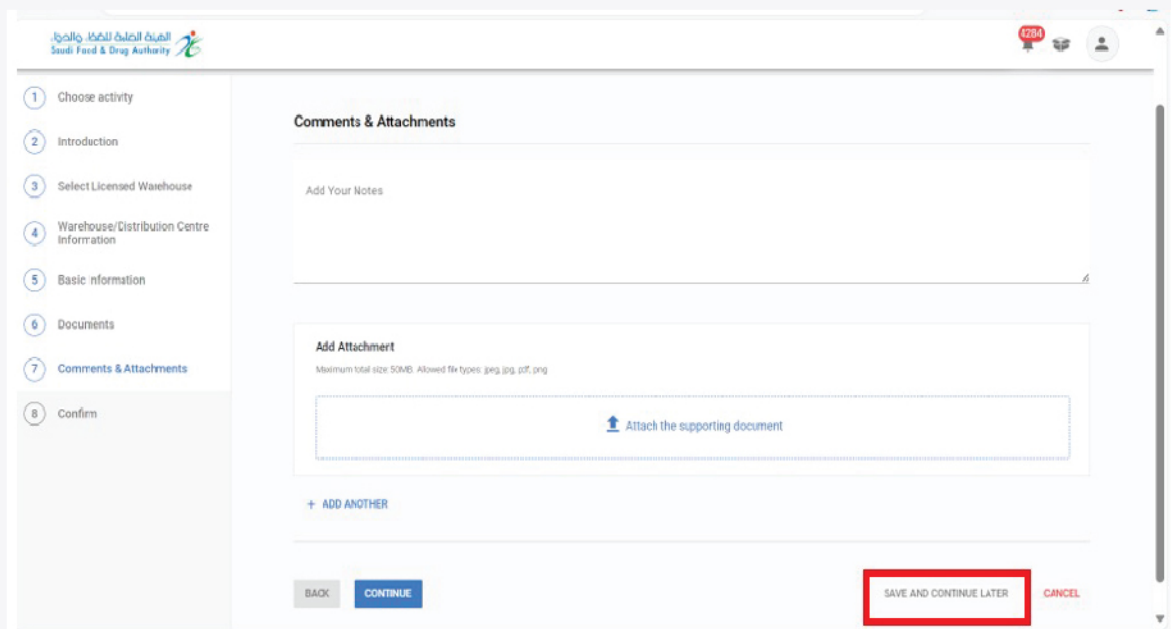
الهيئة العامة للغذاء والدواء
Saudi Food & Drug Authority

1284

1 Choose activity
2 Introduction
3 Select Licensed Warehouse
4 Warehouse/Distribution Centre Information
5 Basic information
6 Documents
7 Comments & Attachments
8 Confirm

Comments & Attachments

Add Your Notes

Add Attachment
Maximum total size: 50MB. Allowed file types: jpeg, jpg, pdf, png

Attach the supporting document

+ ADD ANOTHER

BACK
CONTINUE
SAVE AND CONTINUE LATER
CANCEL